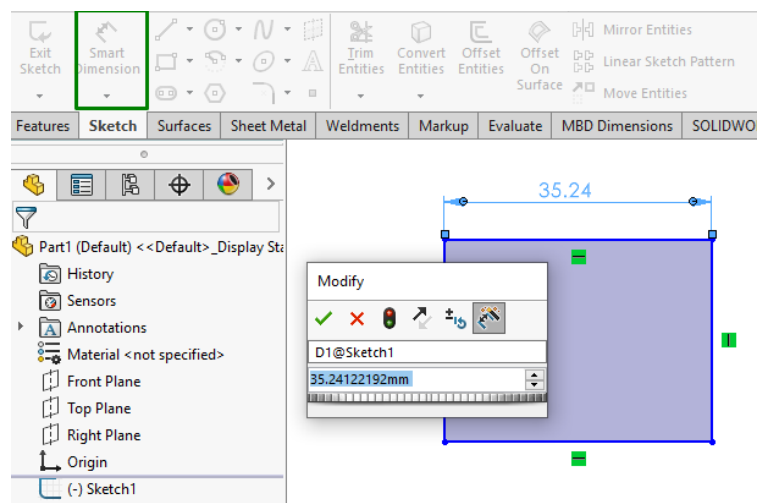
Exit Sketch

Smart Dimension

Trim Entities

Convert Entities

Offset Entities

Offset On Surface

Mirror Entities

Linear Sketch Pattern

Move Entities

| Features | Sketch | Surfaces | Sheet Metal | Weldments | Markup | Evaluate | MBD Dimensions | SOLIDWO |
|---|---|---|---|---|---|---|---|---|

Part1 (Default) <<Default>_Display Sta

History

Sensors

Annotations

Material <not specified>

Front Plane

Top Plane

Right Plane

Origin

(-) Sketch1

35.24

Modify

D1@Sketch1

35.24122192mm